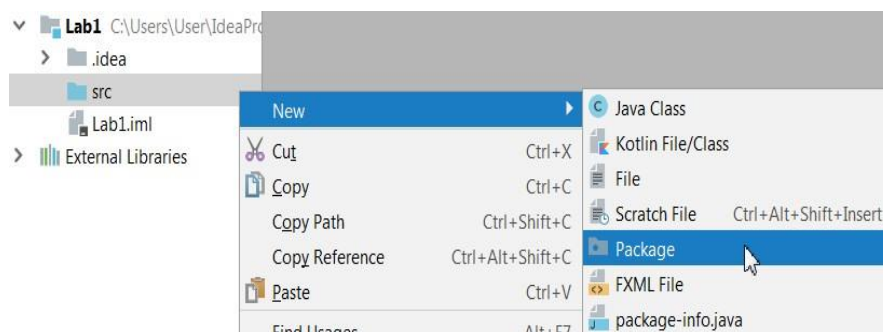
Lab1 C:\Users\User\IdeaPro
.idea
src
Lab1.iml
External Libraries

New
Cut Ctrl+X
Copy Ctrl+C
Copy Path Ctrl+Shift+C
Copy Reference Ctrl+Alt+Shift+C
Paste Ctrl+V
Find Usages Alt+F7

Java Class
Kotlin File/Class
File
Scratch File Ctrl+Alt+Shift+Insert
Package
FXML File
package-info.java